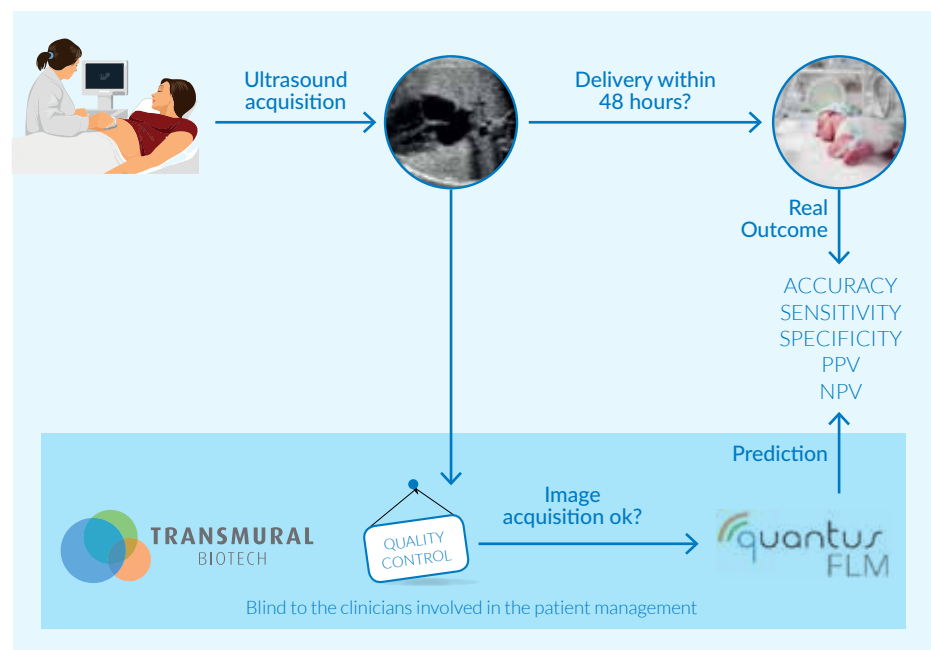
Ultrasound acquisition

Delivery within 48 hours?

Real Outcome

ACCURACY
SENSITIVITY
SPECIFICITY
PPV
NPV

Prediction

TRANSMURAL
BIOTECH

QUALITY CONTROL

Image acquisition ok?

quantus
FLM

Blind to the clinicians involved in the patient management